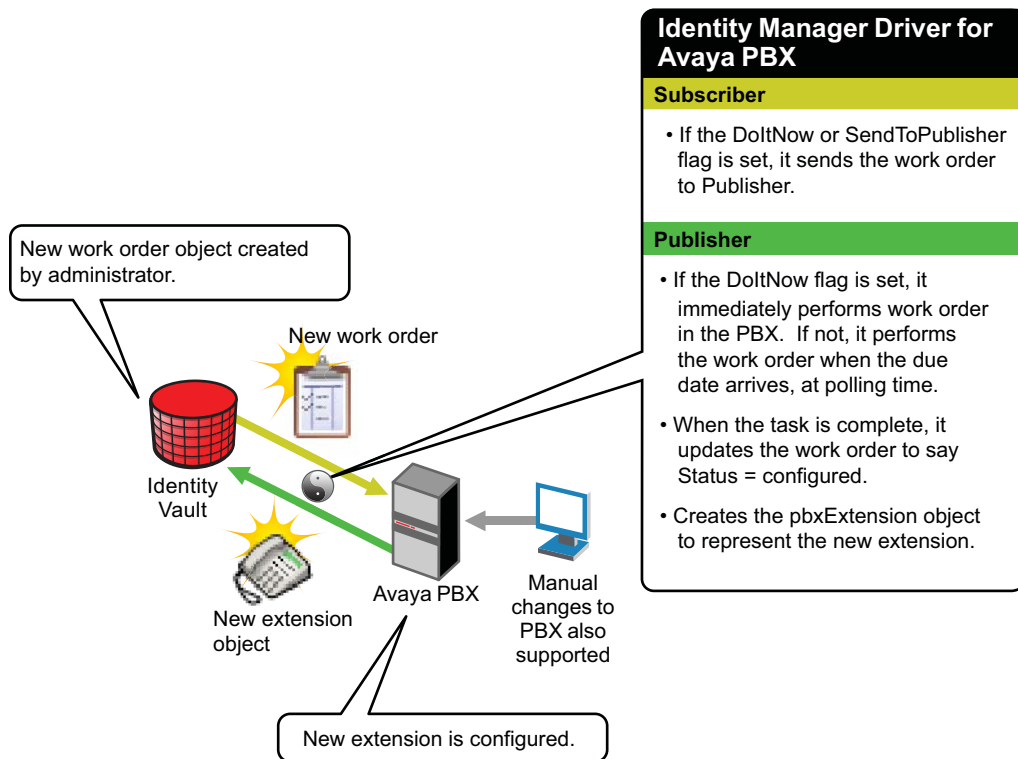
Identity Manager Driver for Avaya PBX

Subscriber

• If the DoItNow or SendToPublisher flag is set, it sends the work order to Publisher.

Publisher

• If the DoItNow flag is set, it immediately performs work order in the PBX. If not, it performs the work order when the due date arrives, at polling time.

• When the task is complete, it updates the work order to say Status = configured.

• Creates the pbxExtension object to represent the new extension.

New work order object created by administrator.

New work order

Identity Vault

New extension object

Avaya PBX

Manual changes to PBX also supported

New extension is configured.